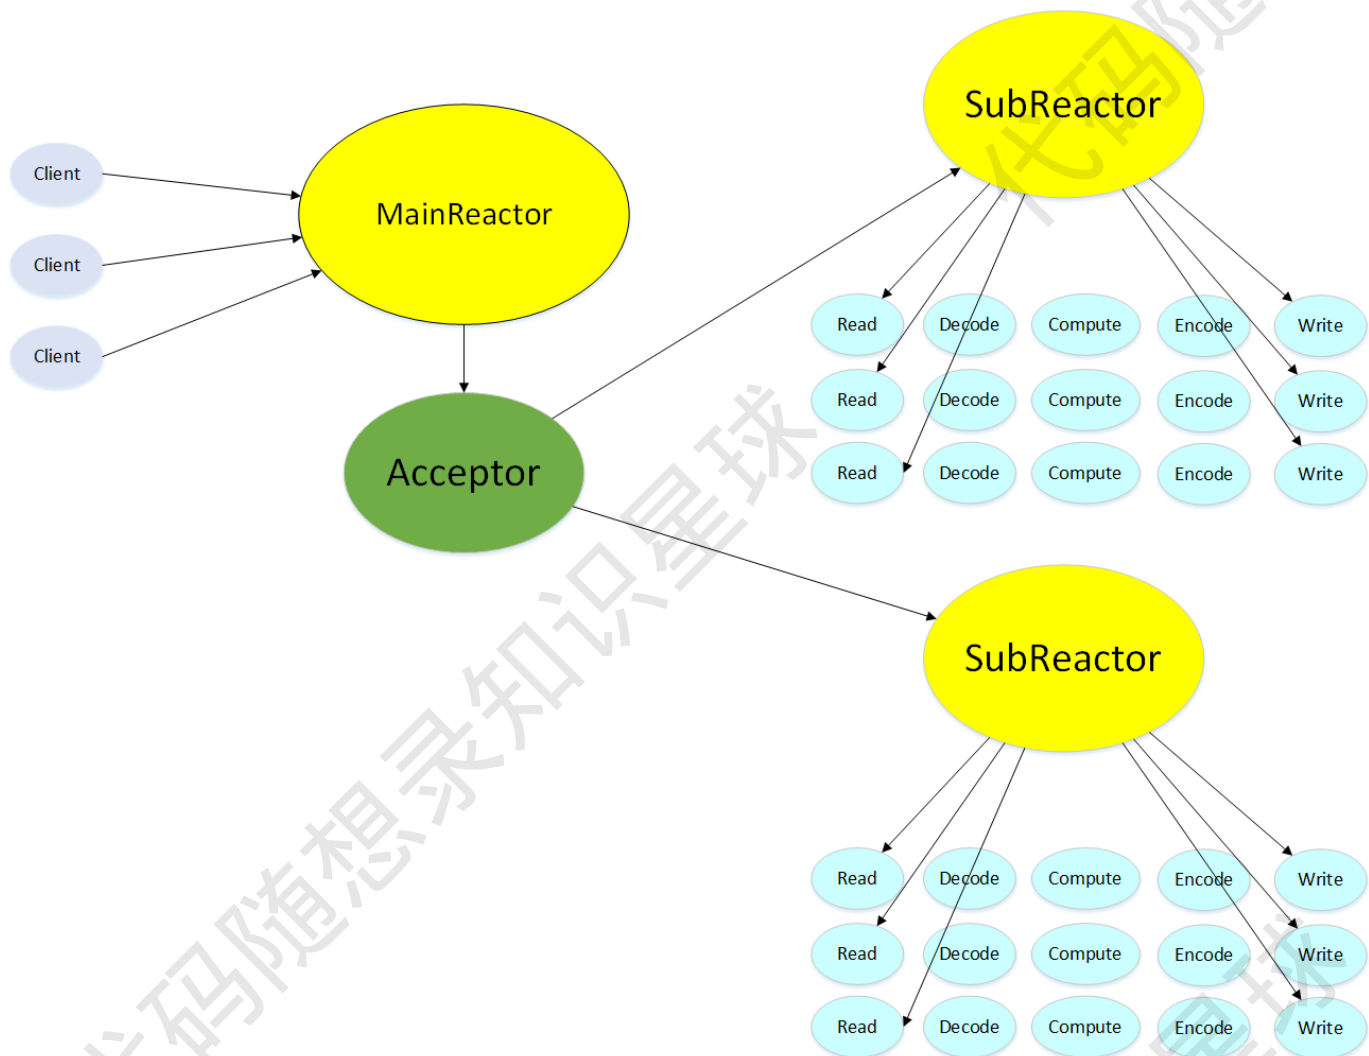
Client
Client
Client
MainReactor
Acceptor
SubReactor
Read
Decode
Compute
Encode
Write
Read
Decode
Compute
Encode
Write
Read
Decode
Compute
Encode
Write
SubReactor
Read
Decode
Compute
Encode
Write
Read
Decode
Compute
Encode
Write
Read
Decode
Compute
Encode
Write
代码随想录知识星球